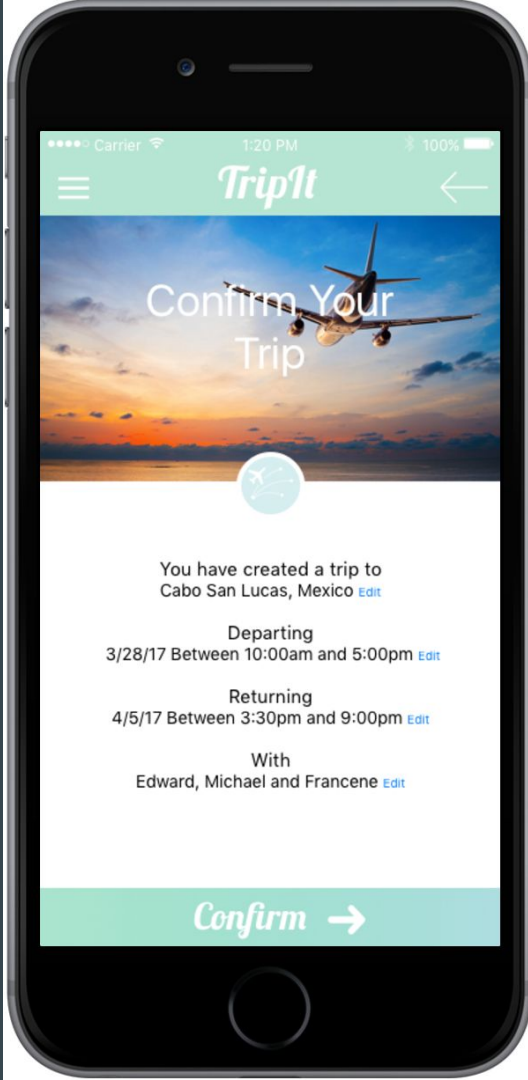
●●●●○ Carrier 1:20 PM 100%

TripIt

Confirm Your Trip

You have created a trip to
Cabo San Lucas, Mexico Edit

Departing
3/28/17 Between 10:00am and 5:00pm Edit

Returning
4/5/17 Between 3:30pm and 9:00pm Edit

With
Edward, Michael and Francene Edit

Confirm